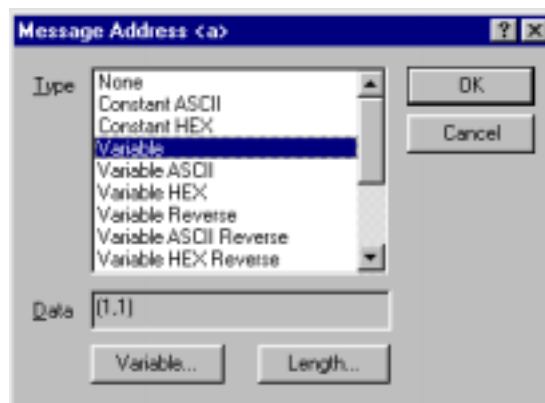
Message Address <a>

?

Type

None
Constant ASCII
Constant HEX
Variable
Variable ASCII
Variable HEX
Variable Reverse
Variable ASCII Reverse
Variable HEX Reverse

OK

Cancel

Data (1,1)

Variable...

Length...